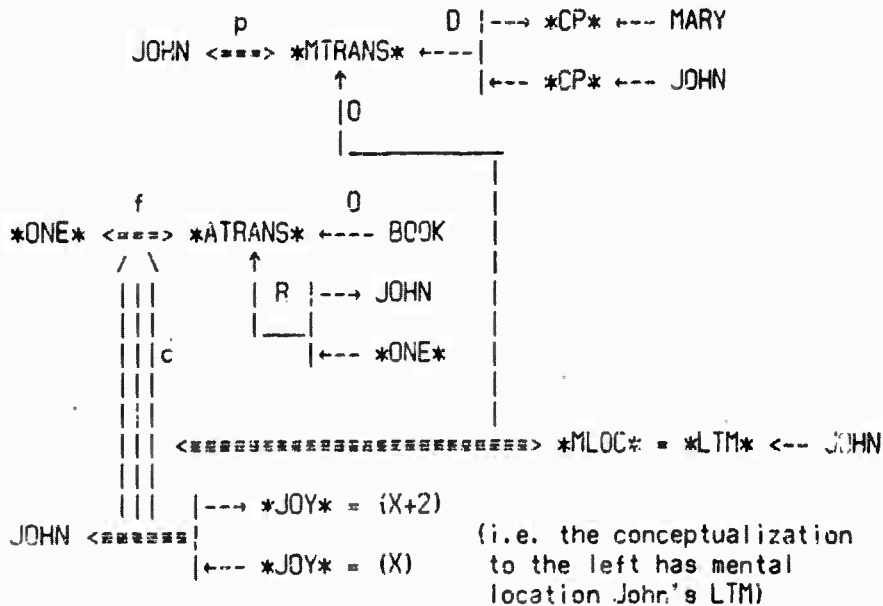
p
JOHN <===> *MTRANS* ←---| D |--→ *CP* ←-- MARY
|←-- *CP* ←-- JOHN
↑
|O

f
*ONE* <===> *ATRANS* ←---- BOOK
O
↑
| R |--→ JOHN
|←-- *ONE*
c

<=========================> *MLOC* = *LTM* <-- JOHN

|--→ *JOY* = (X+2)
JOHN <======|
|←-- *JOY* = (X)

(i.e. the conceptualization to the left has mental location John's LTM)